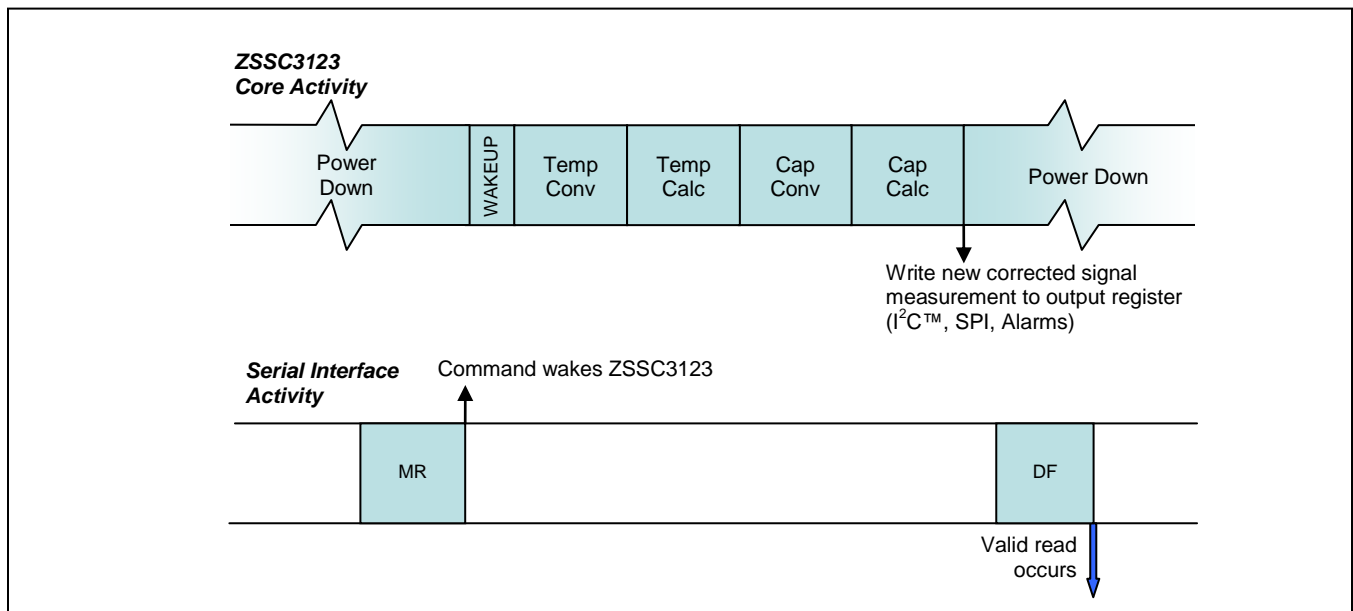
ZSSC3123
Core Activity

Power Down

WAKEUP

Temp Conv

Temp Calc

Cap Conv

Cap Calc

Power Down

Write new corrected signal measurement to output register ($I^2C$™, SPI, Alarms)

Serial Interface Activity

Command wakes ZSSC3123

MR

DF

Valid read occurs